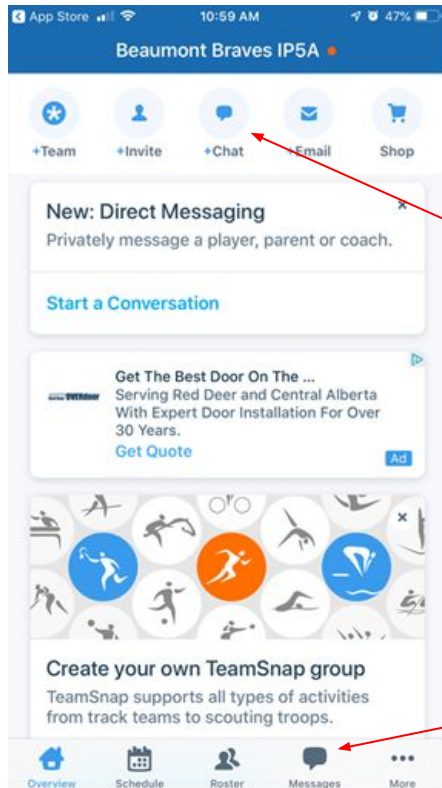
App Store 10:59 AM 47%

Beaumont Braves IP5A

+Team +Invite +Chat +Email Shop

New: Direct Messaging
Privately message a player, parent or coach.

Start a Conversation

Get The Best Door On The ...
Serving Red Deer and Central Alberta With Expert Door Installation For Over 30 Years.
Get Quote
Ad

Create your own TeamSnap group
TeamSnap supports all types of activities from track teams to scouting troops.

Overview Schedule Roster Messages More